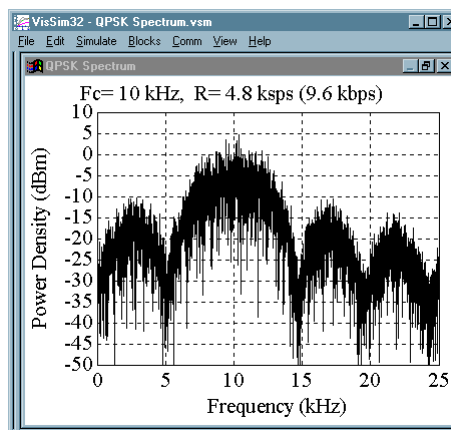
VisSim32 - QPSK Spectrum.vsm

File Edit Simulate Blocks Comm View Help

QPSK Spectrum

Fc= 10 kHz, R= 4.8 ksps (9.6 kbps)

10
5
0
-5
-10
-15
-20
-25
-30
-35
-40
-45
-50

Power Density (dBm)

0 5 10 15 20 25

Frequency (kHz)